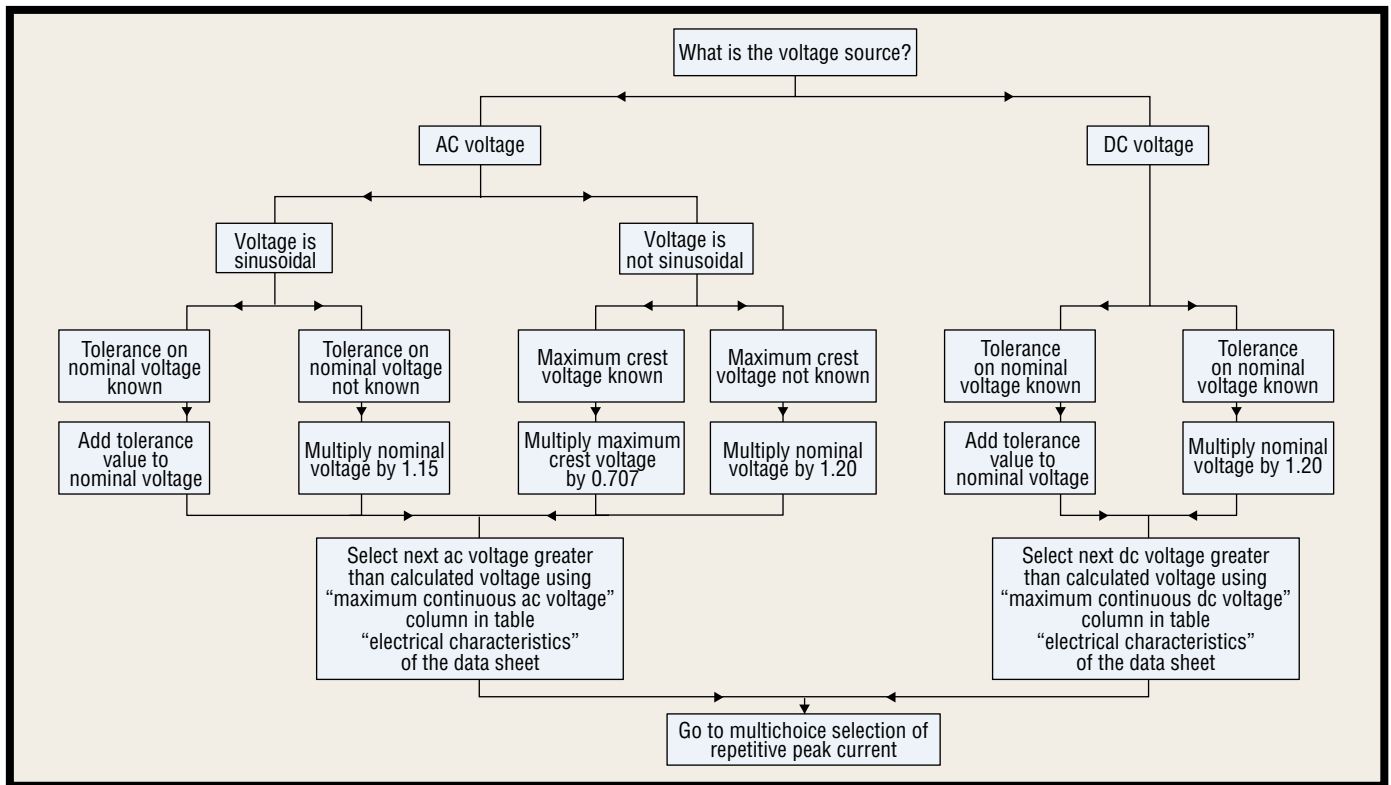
What is the voltage source?

AC voltage

DC voltage

Voltage is sinusoidal

Voltage is not sinusoidal

Tolerance on nominal voltage known

Tolerance on nominal voltage not known

Maximum crest voltage known

Maximum crest voltage not known

Tolerance on nominal voltage known

Tolerance on nominal voltage known

Add tolerance value to nominal voltage

Multiply nominal voltage by 1.15

Multiply maximum crest voltage by 0.707

Multiply nominal voltage by 1.20

Add tolerance value to nominal voltage

Multiply nominal voltage by 1.20

Select next ac voltage greater than calculated voltage using “maximum continuous ac voltage” column in table “electrical characteristics” of the data sheet

Select next dc voltage greater than calculated voltage using “maximum continuous dc voltage” column in table “electrical characteristics” of the data sheet

Go to multichoice selection of repetitive peak current